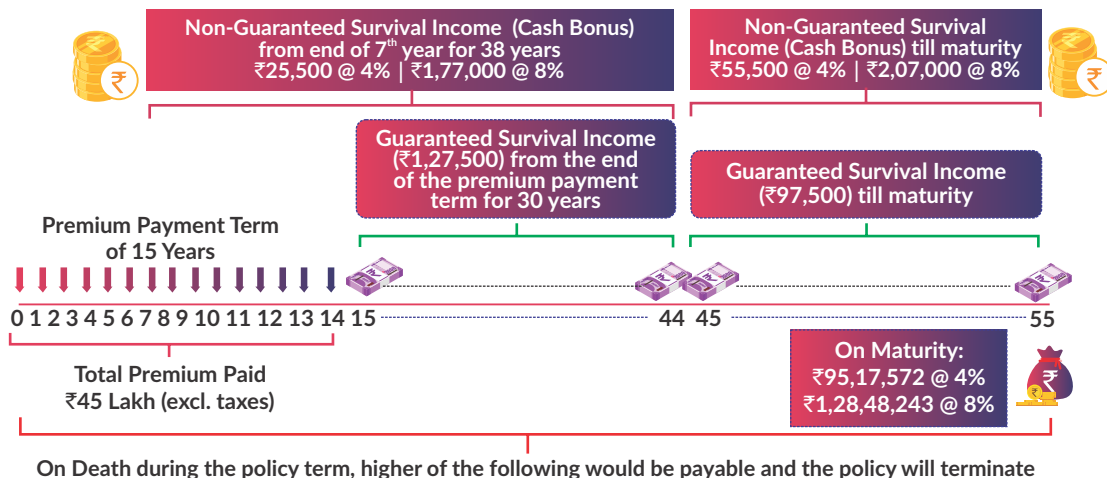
Non-Guaranteed Survival Income (Cash Bonus) from end of 7$^{th}$ year for 38 years
₹25,500 @ 4% | ₹1,77,000 @ 8%

Non-Guaranteed Survival Income (Cash Bonus) till maturity
₹55,500 @ 4% | ₹2,07,000 @ 8%

Guaranteed Survival Income (₹1,27,500) from the end of the premium payment term for 30 years

Guaranteed Survival Income (₹97,500) till maturity

Premium Payment Term of 15 Years

0 1 2 3 4 5 6 7 8 9 10 11 12 13 14 15 44 45 55

Total Premium Paid
₹45 Lakh (excl. taxes)

On Maturity:
₹95,17,572 @ 4%
₹1,28,48,243 @ 8%

On Death during the policy term, higher of the following would be payable and the policy will terminate